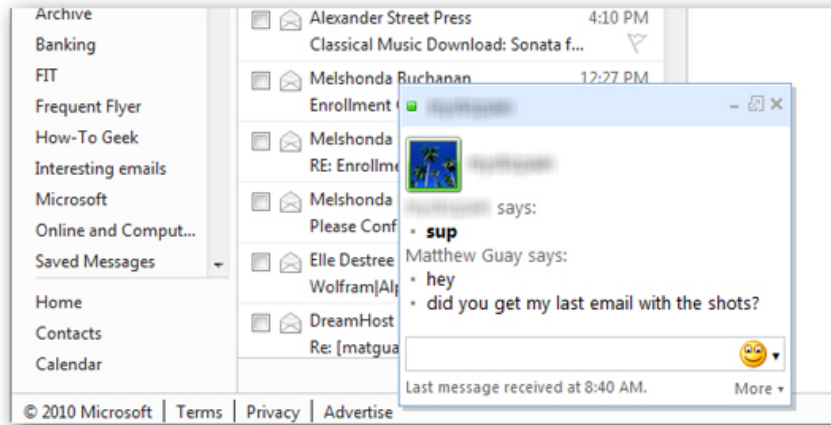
Archive
Banking
FIT
Frequent Flyer
How-To Geek
Interesting emails
Microsoft
Online and Comput...
Saved Messages
Home
Contacts
Calendar

Alexander Street Press 4:10 PM
Classical Music Download: Sonata f...
Melshonda Buchanan 12:27 PM
Enrollment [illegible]
Melshonda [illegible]
RE: Enrollme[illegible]
Melshonda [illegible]
Please Conf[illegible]
Elle Destree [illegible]
Wolfram|Alp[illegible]
DreamHost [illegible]
Re: [matgua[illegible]

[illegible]
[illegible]
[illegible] says:
• sup
Matthew Guay says:
• hey
• did you get my last email with the shots?
Last message received at 8:40 AM.
More ▾

© 2010 Microsoft | Terms | Privacy | Advertise